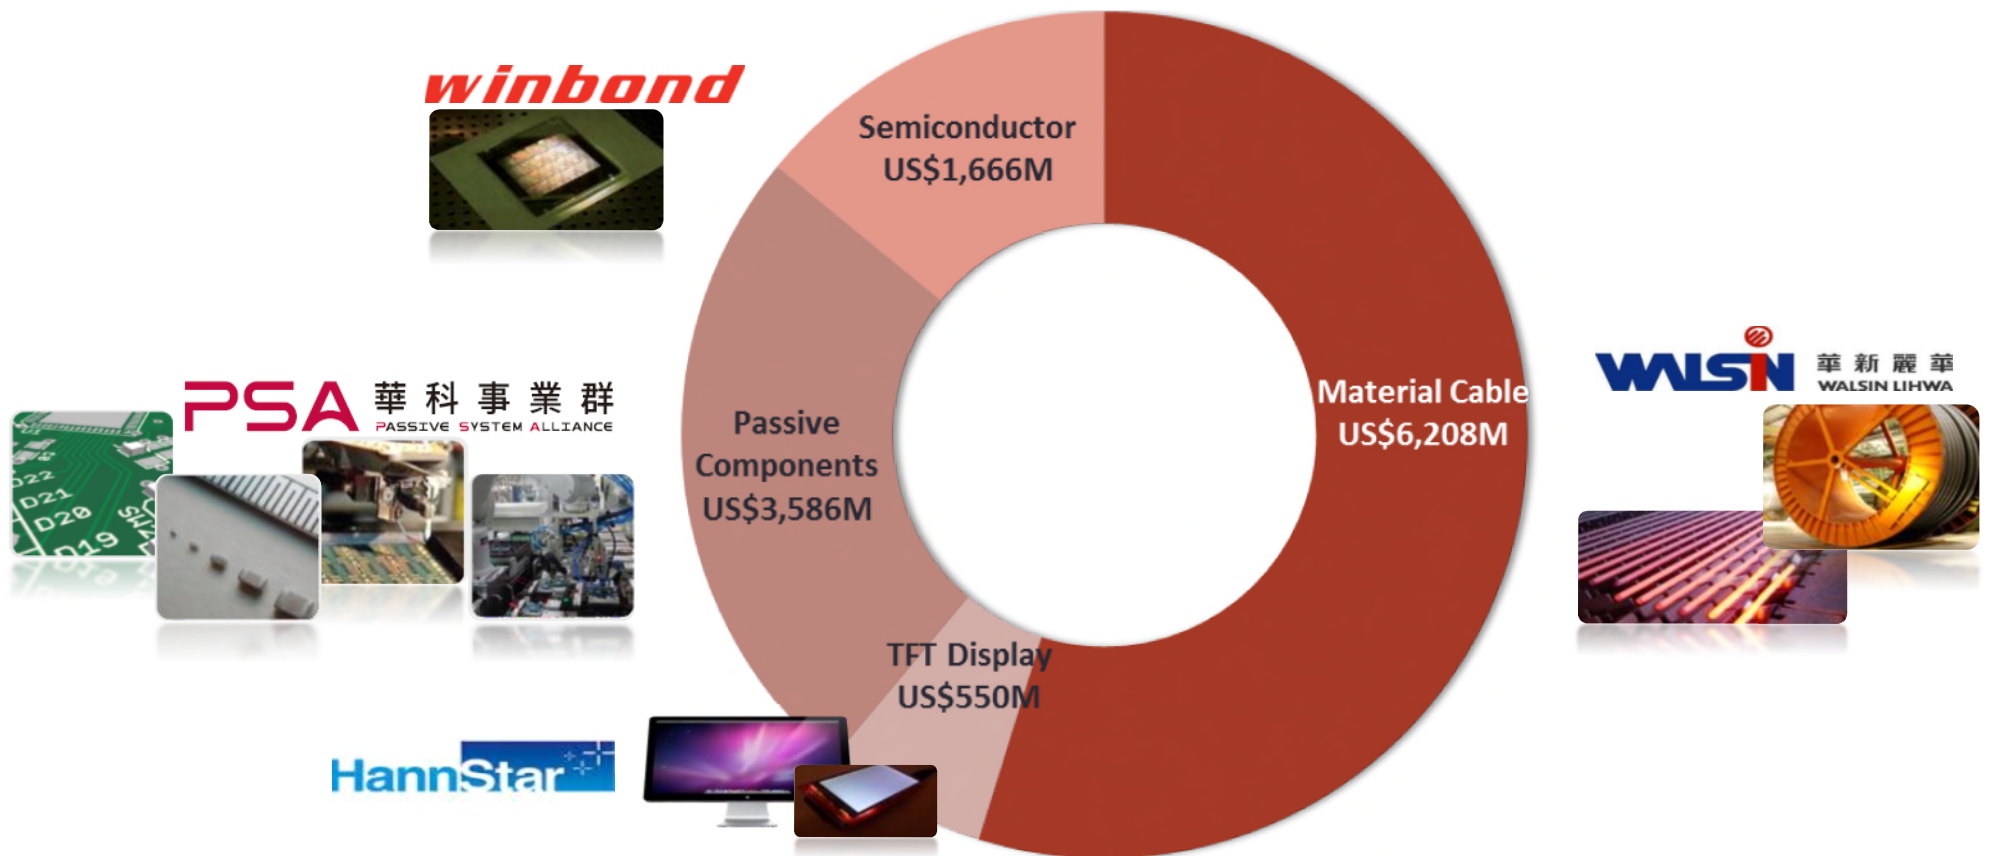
winbond

Semiconductor
US$1,666M

WALSIN 華新麗華
WALSIN LIHWA

PSA 華科事業群
PASSIVE SYSTEM ALLIANCE

Passive
Components
US$3,586M

Material Cable
US$6,208M

D22
D21
D20
D19

TFT Display
US$550M

HannStar